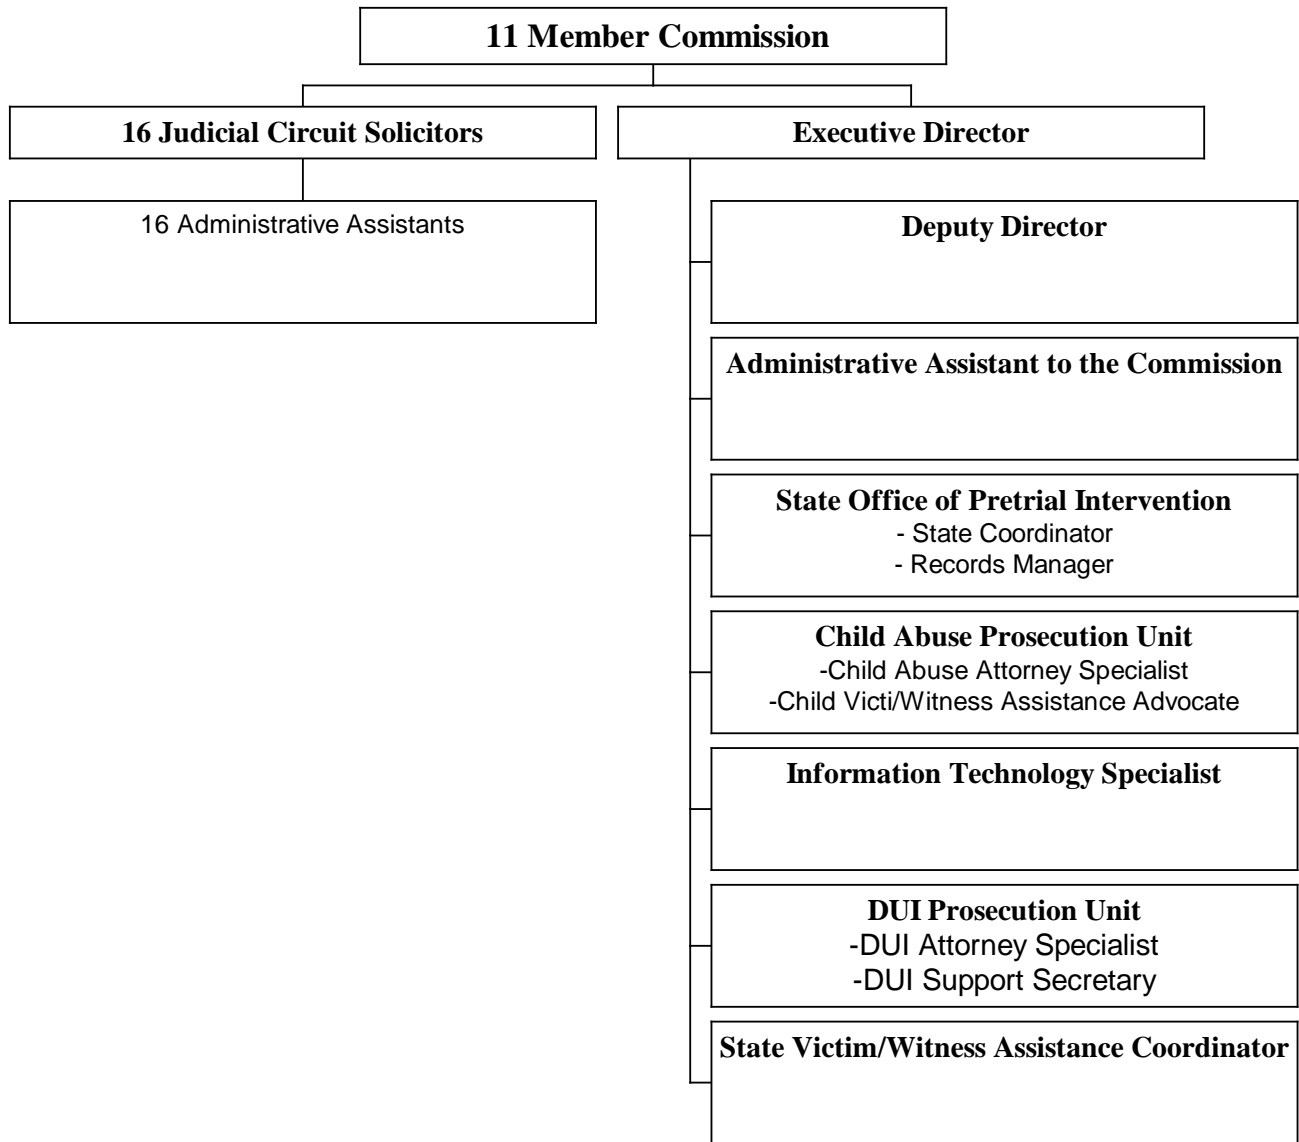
11 Member Commission

16 Judicial Circuit Solicitors

16 Administrative Assistants

Executive Director

Deputy Director

Administrative Assistant to the Commission

State Office of Pretrial Intervention
- State Coordinator
- Records Manager

Child Abuse Prosecution Unit
-Child Abuse Attorney Specialist
-Child Victi/Witness Assistance Advocate

Information Technology Specialist

DUI Prosecution Unit
-DUI Attorney Specialist
-DUI Support Secretary

State Victim/Witness Assistance Coordinator